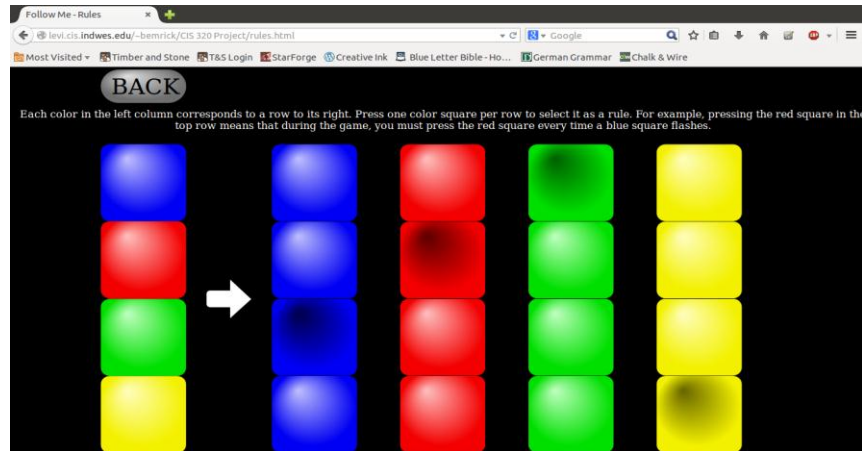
Follow Me - Rules

levi.cis.indwes.edu/~bemrick/CIS 320 Project/rules.html

Google

Most Visited Timber and Stone T&S Login StarForge Creative Ink Blue Letter Bible - Ho... German Grammar Chalk & Wire

BACK

Each color in the left column corresponds to a row to its right. Press one color square per row to select it as a rule. For example, pressing the red square in the top row means that during the game, you must press the red square every time a blue square flashes.